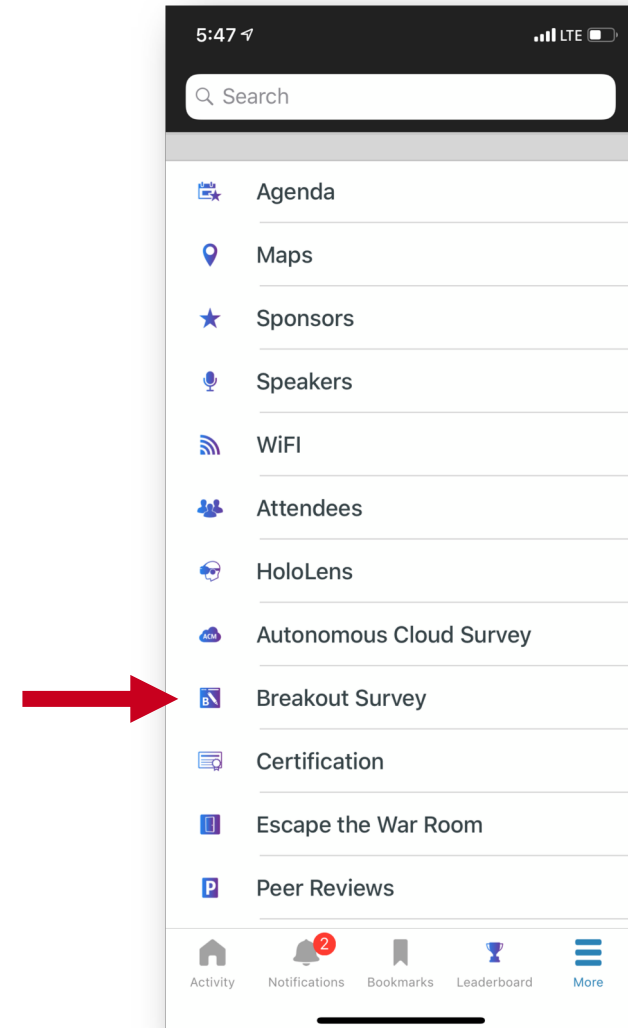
5:47
LTE

Search

Agenda

Maps

Sponsors

Speakers

WiFI

Attendees

HoloLens

ACM Autonomous Cloud Survey

B Breakout Survey

Certification

Escape the War Room

P Peer Reviews

Activity
2 Notifications
Bookmarks
Leaderboard
More